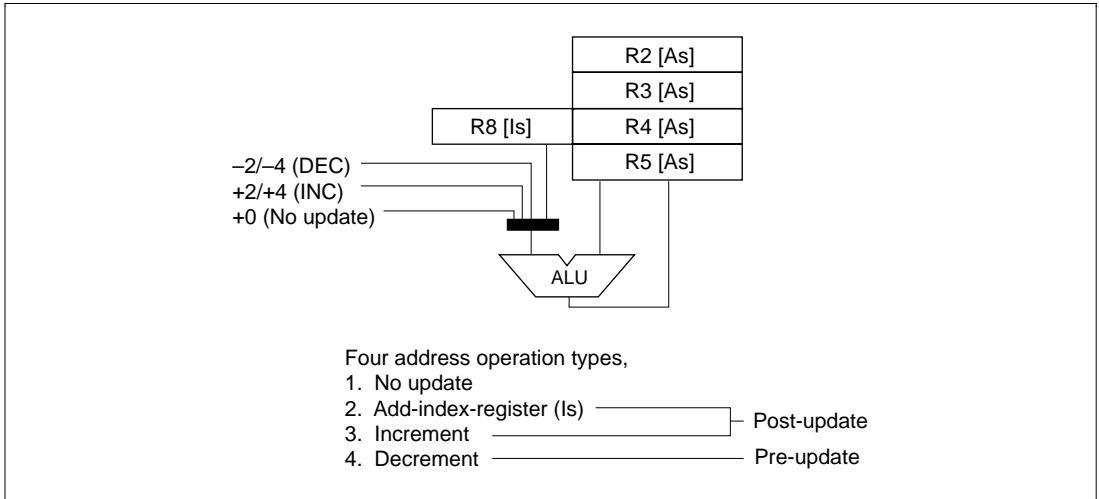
R2 [As]
R3 [As]
R8 [Is]
R4 [As]
R5 [As]

–2/–4 (DEC)
+2/+4 (INC)
+0 (No update)

ALU

Four address operation types,
1. No update
2. Add-index-register (Is)
3. Increment
4. Decrement

Post-update
Pre-update